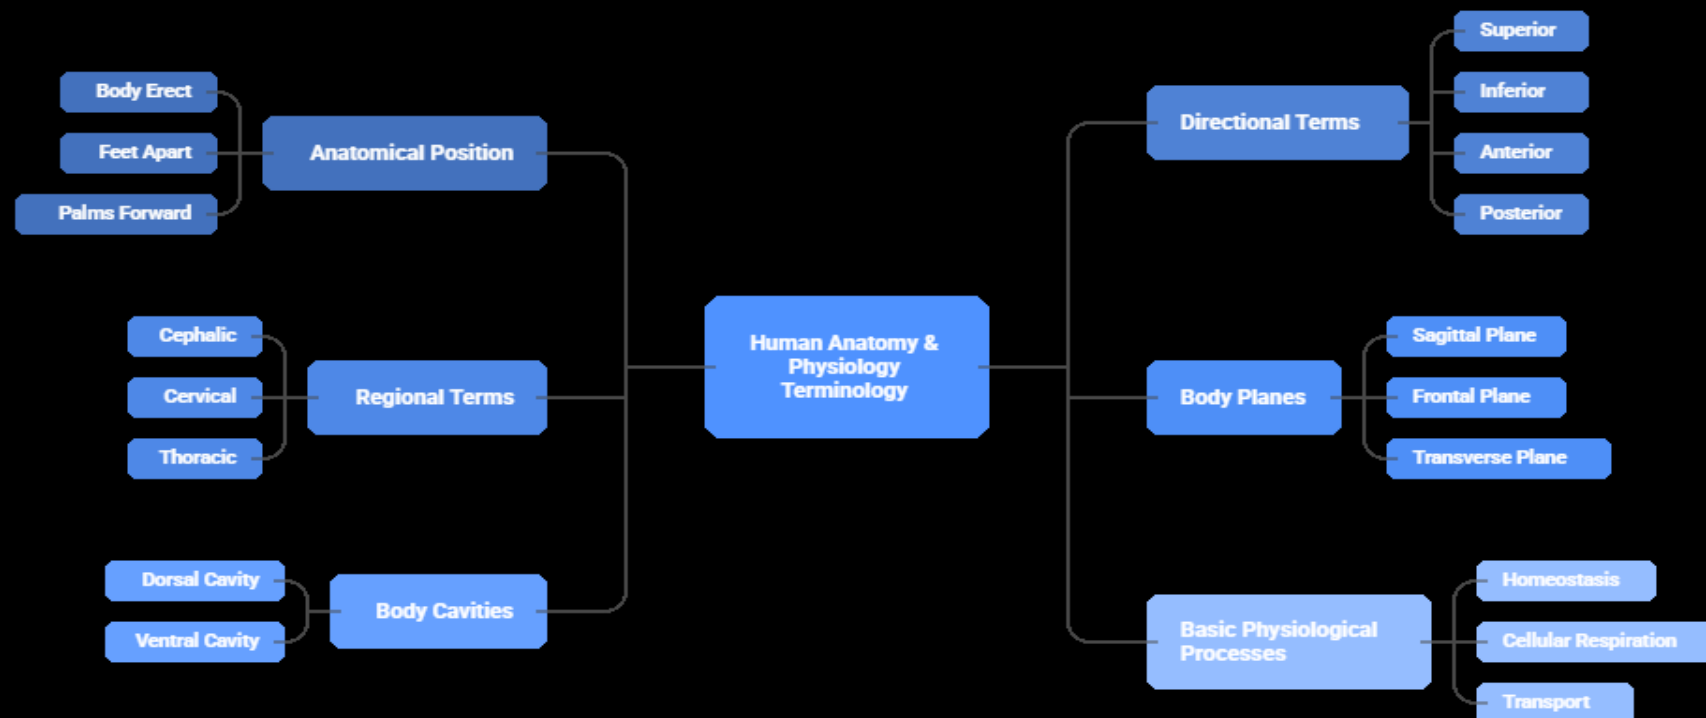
Human Anatomy & Physiology Terminology

Anatomical Position

Body Erect

Feet Apart

Palms Forward

Regional Terms

Cephalic

Cervical

Thoracic

Body Cavities

Dorsal Cavity

Ventral Cavity

Directional Terms

Superior

Inferior

Anterior

Posterior

Body Planes

Sagittal Plane

Frontal Plane

Transverse Plane

Basic Physiological Processes

Homeostasis

Cellular Respiration

Transport